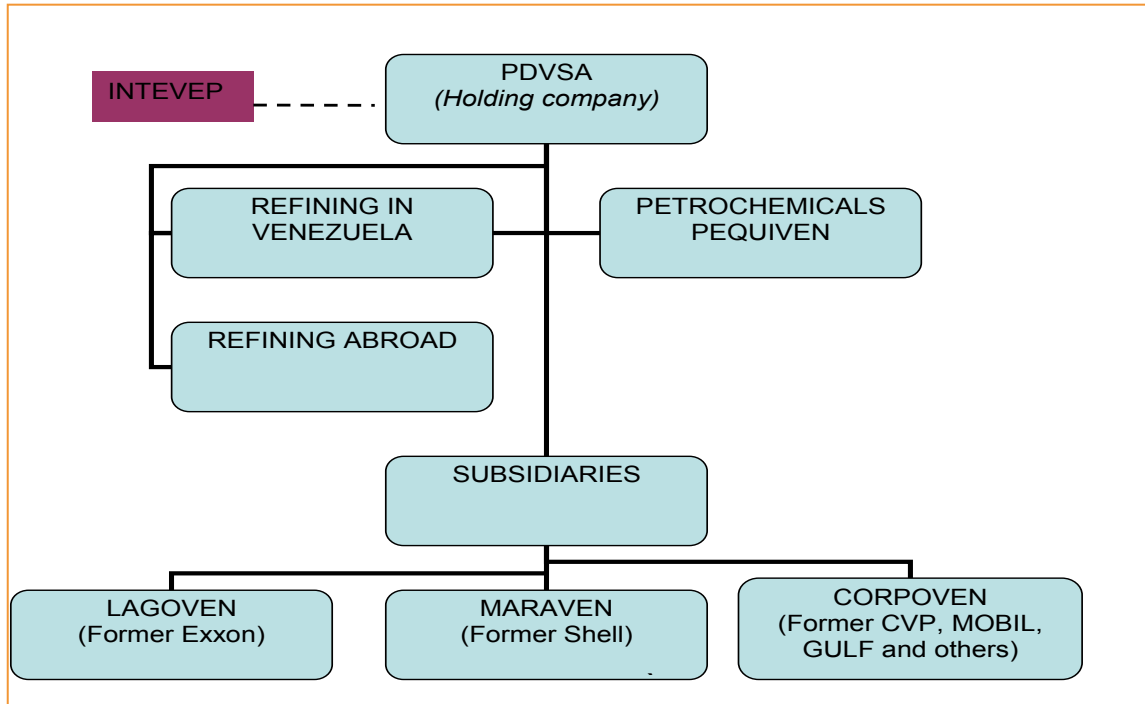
INTEVEP

PDVSA
(Holding company)

REFINING IN VENEZUELA

PETROCHEMICALS PEQUIVEN

REFINING ABROAD

SUBSIDIARIES

LAGOVEN
(Former Exxon)

MARAVEN
(Former Shell)

CORPOVEN
(Former CVP, MOBIL, GULF and others)